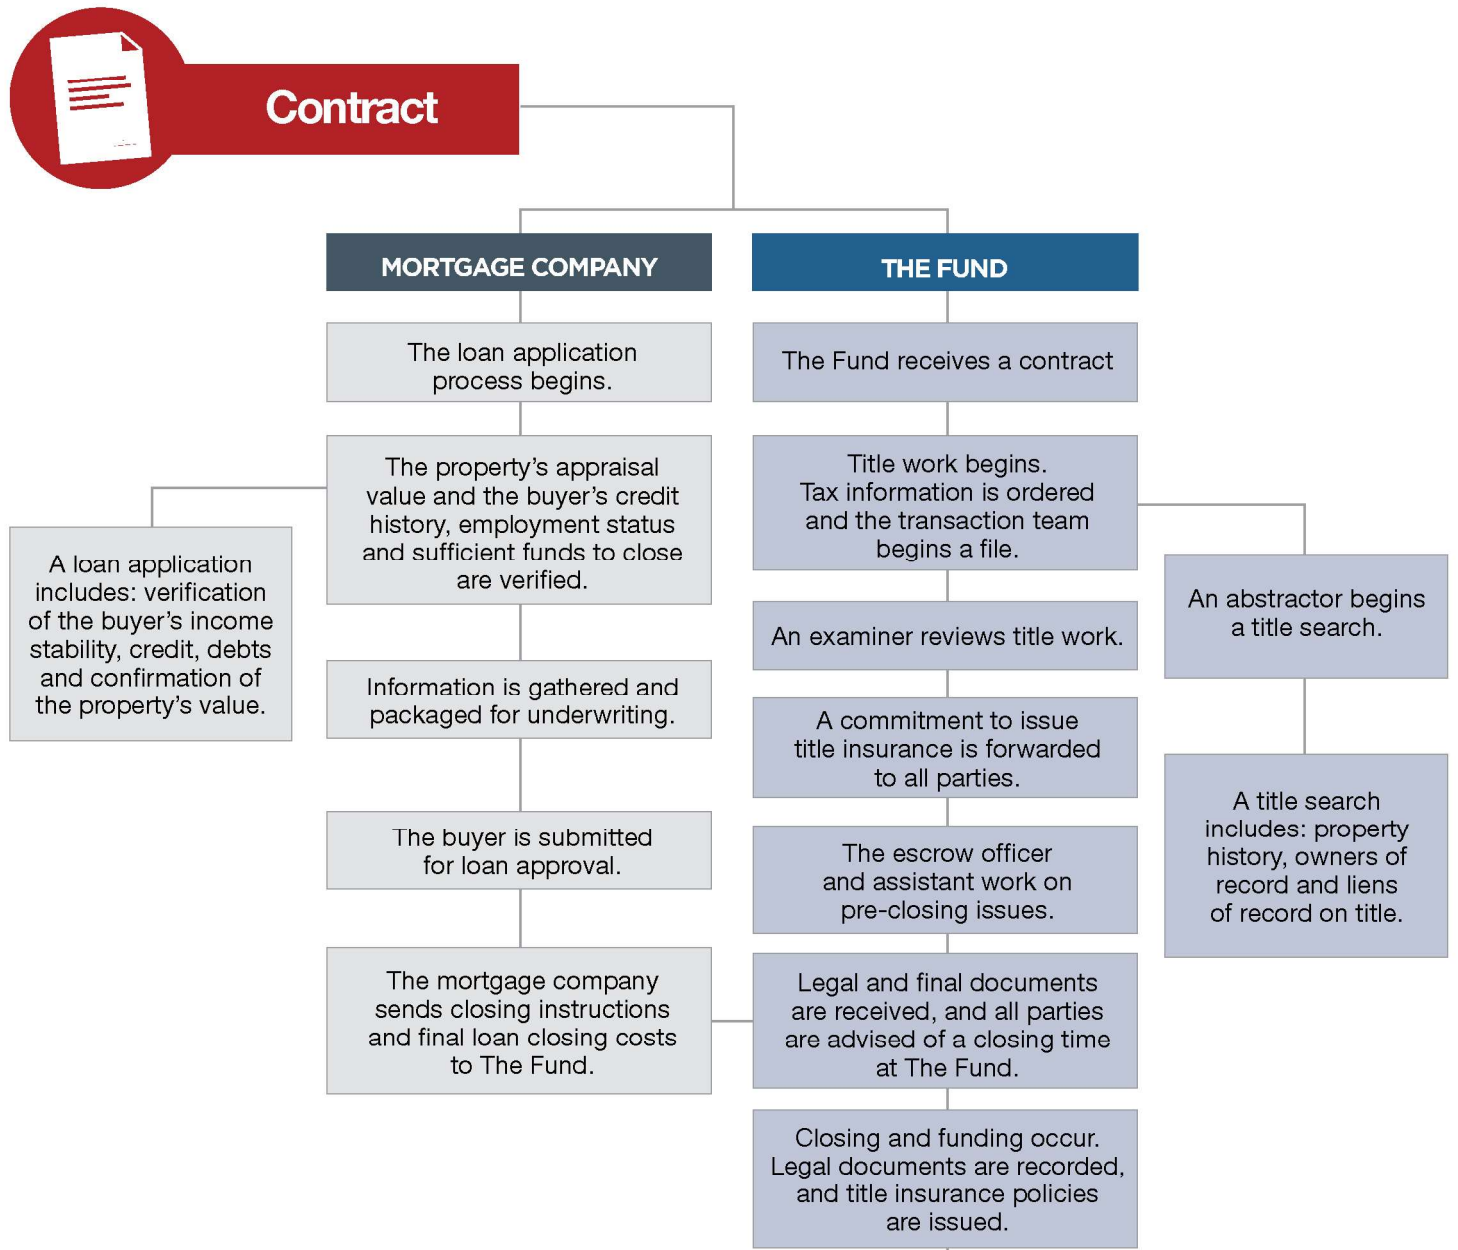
Contract

MORTGAGE COMPANY

The loan application process begins.

The property's appraisal value and the buyer's credit history, employment status and sufficient funds to close are verified.

A loan application includes: verification of the buyer's income stability, credit, debts and confirmation of the property's value.

Information is gathered and packaged for underwriting.

The buyer is submitted for loan approval.

The mortgage company sends closing instructions and final loan closing costs to The Fund.

THE FUND

The Fund receives a contract

Title work begins. Tax information is ordered and the transaction team begins a file.

An abstractor begins a title search.

An examiner reviews title work.

A commitment to issue title insurance is forwarded to all parties.

A title search includes: property history, owners of record and liens of record on title.

The escrow officer and assistant work on pre-closing issues.

Legal and final documents are received, and all parties are advised of a closing time at The Fund.

Closing and funding occur. Legal documents are recorded, and title insurance policies are issued.